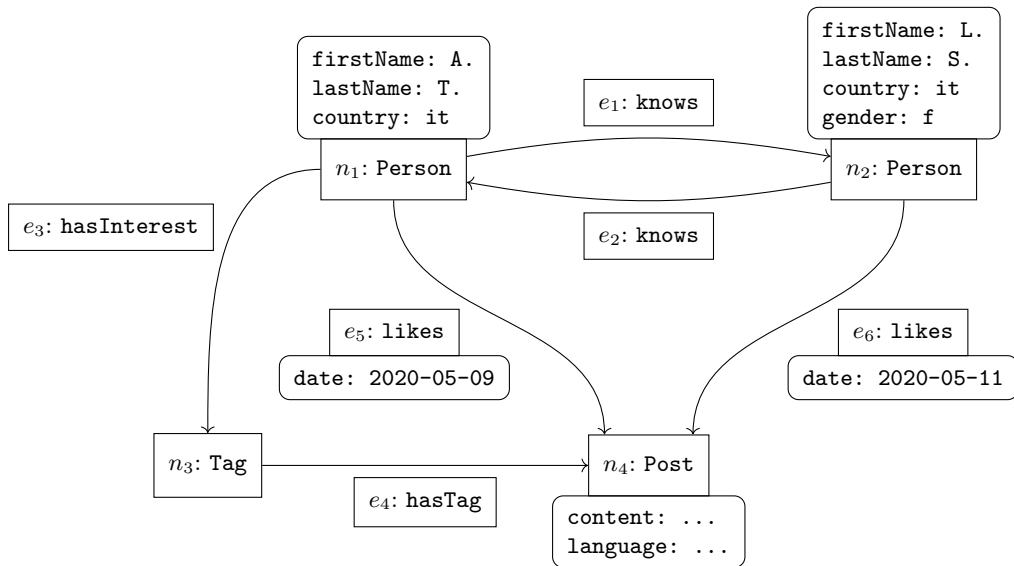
firstName: A.
lastName: T.
country: it

$n_1$: Person

$e_1$: knows

firstName: L.
lastName: S.
country: it
gender: f

$n_2$: Person

$e_3$: hasInterest

$e_2$: knows

$e_5$: likes

date: 2020-05-09

$e_6$: likes

date: 2020-05-11

$n_3$: Tag

$n_4$: Post

$e_4$: hasTag

content: ...
language: ...